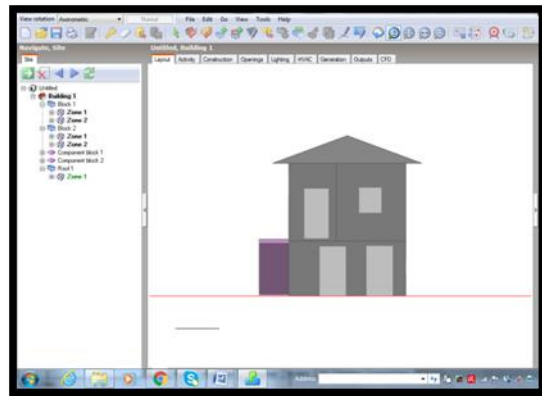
View rotation Automatic Normal File Edit Go View Tools Help

Navigator, Site
Site

Untitled
Building 1
Block 1
Zone 1
Zone 2
Block 2
Zone 1
Zone 2
Component block 1
Component block 2
Roof 1
Zone 1

Untitled, Building 1
Layout Activity Construction Openings Lighting HVAC Generation Outputs CFD

Address